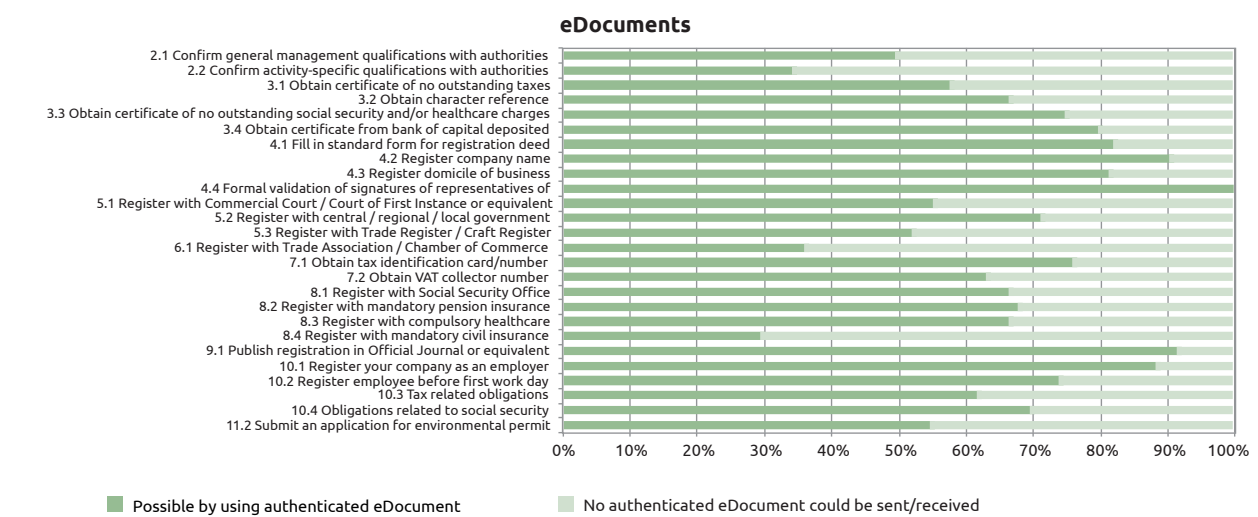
eDocuments

2.1 Confirm general management qualifications with authorities
2.2 Confirm activity-specific qualifications with authorities
3.1 Obtain certificate of no outstanding taxes
3.2 Obtain character reference
3.3 Obtain certificate of no outstanding social security and/or healthcare charges
3.4 Obtain certificate from bank of capital deposited
4.1 Fill in standard form for registration deed
4.2 Register company name
4.3 Register domicile of business
4.4 Formal validation of signatures of representatives of
5.1 Register with Commercial Court / Court of First Instance or equivalent
5.2 Register with central / regional / local government
5.3 Register with Trade Register / Craft Register
6.1 Register with Trade Association / Chamber of Commerce
7.1 Obtain tax identification card/number
7.2 Obtain VAT collector number
8.1 Register with Social Security Office
8.2 Register with mandatory pension insurance
8.3 Register with compulsory healthcare
8.4 Register with mandatory civil insurance
9.1 Publish registration in Official Journal or equivalent
10.1 Register your company as an employer
10.2 Register employee before first work day
10.3 Tax related obligations
10.4 Obligations related to social security
11.2 Submit an application for environmental permit

0% 10% 20% 30% 40% 50% 60% 70% 80% 90% 100%

Possible by using authenticated eDocument
No authenticated eDocument could be sent/received